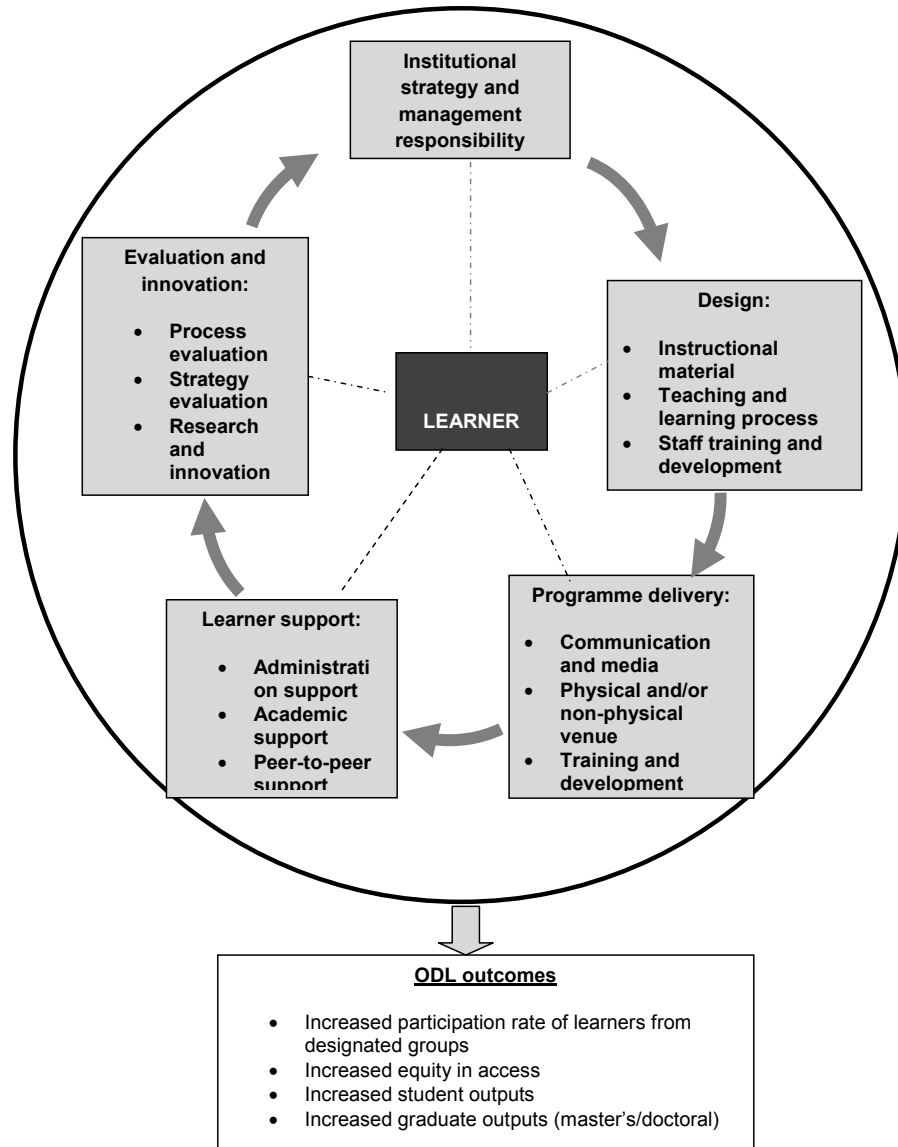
Institutional strategy and management responsibility

Design:

- Instructional material
- Teaching and learning process
- Staff training and development

Programme delivery:

- Communication and media
- Physical and/or non-physical venue
- Training and development

Learner support:

- Administrati on support
- Academic support
- Peer-to-peer support

Evaluation and innovation:

- Process evaluation
- Strategy evaluation
- Research and innovation

LEARNER

ODL outcomes

- Increased participation rate of learners from designated groups
- Increased equity in access
- Increased student outputs
- Increased graduate outputs (master's/doctoral)